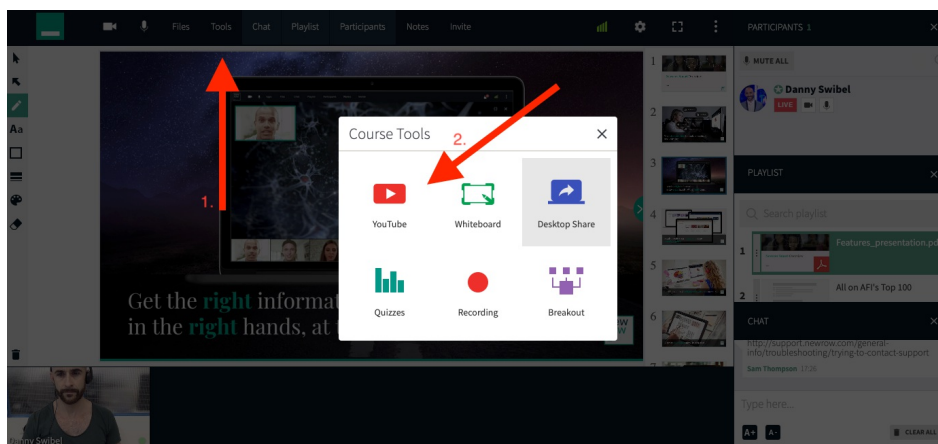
Files Tools Chat Playlist Participants Notes Invite

PARTICIPANTS 1

MUTE ALL

Danny Swibel

LIVE

Aa

1.

2.

Course Tools

YouTube

Whiteboard

Desktop Share

Quizzes

Recording

Breakout

Get the right informat
in the right hands, at

1
2
3
4
5
6

PLAYLIST

Search playlist

1 Features_presentation.pd

2 All on AFI's Top 100

CHAT

http://support.newrow.com/general-info/troubleshooting/trying-to-contact-support

Sam Thompson 17:26

Type here...

A+ A-

CLEAR ALL

Danny Swibel